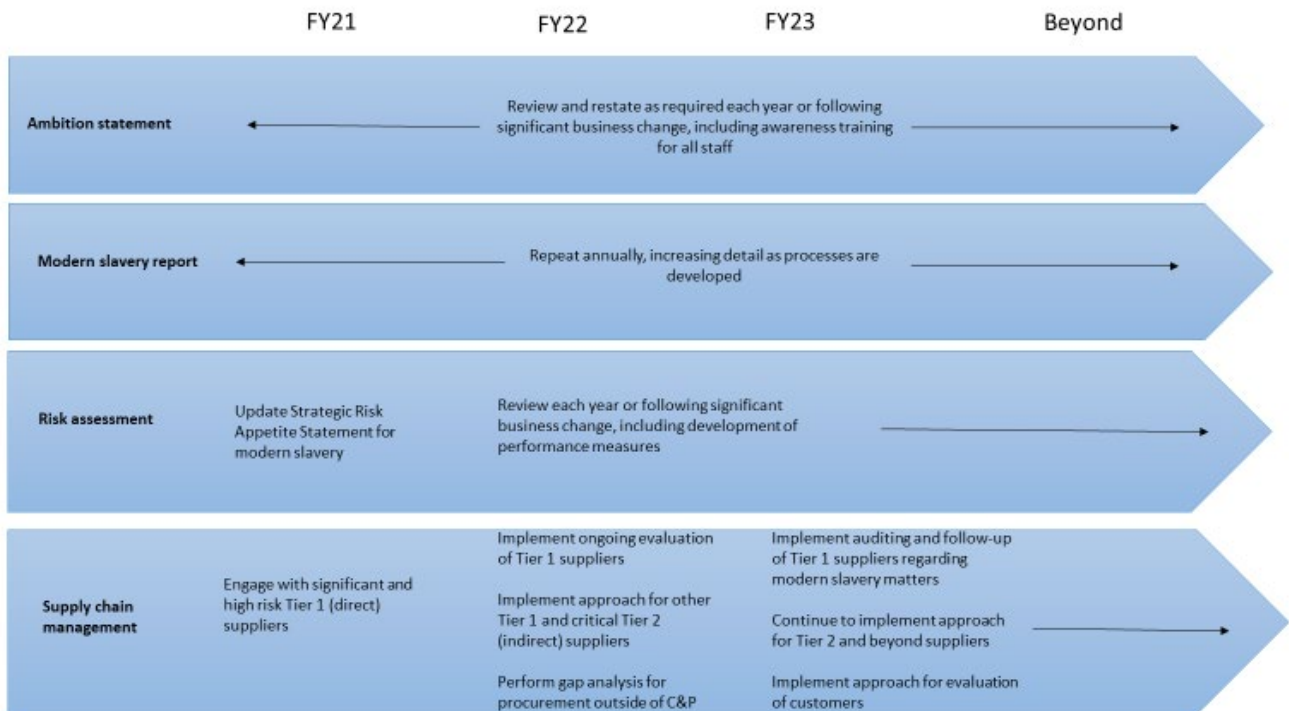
FY21

FY22

FY23

Beyond

Ambition statement

Review and restate as required each year or following significant business change, including awareness training for all staff

Modern slavery report

Repeat annually, increasing detail as processes are developed

Risk assessment

Update Strategic Risk Appetite Statement for modern slavery

Review each year or following significant business change, including development of performance measures

Supply chain management

Engage with significant and high risk Tier 1 (direct) suppliers

Implement ongoing evaluation of Tier 1 suppliers

Implement approach for other Tier 1 and critical Tier 2 (indirect) suppliers

Perform gap analysis for procurement outside of C&P

Implement auditing and follow-up of Tier 1 suppliers regarding modern slavery matters

Continue to implement approach for Tier 2 and beyond suppliers

Implement approach for evaluation of customers